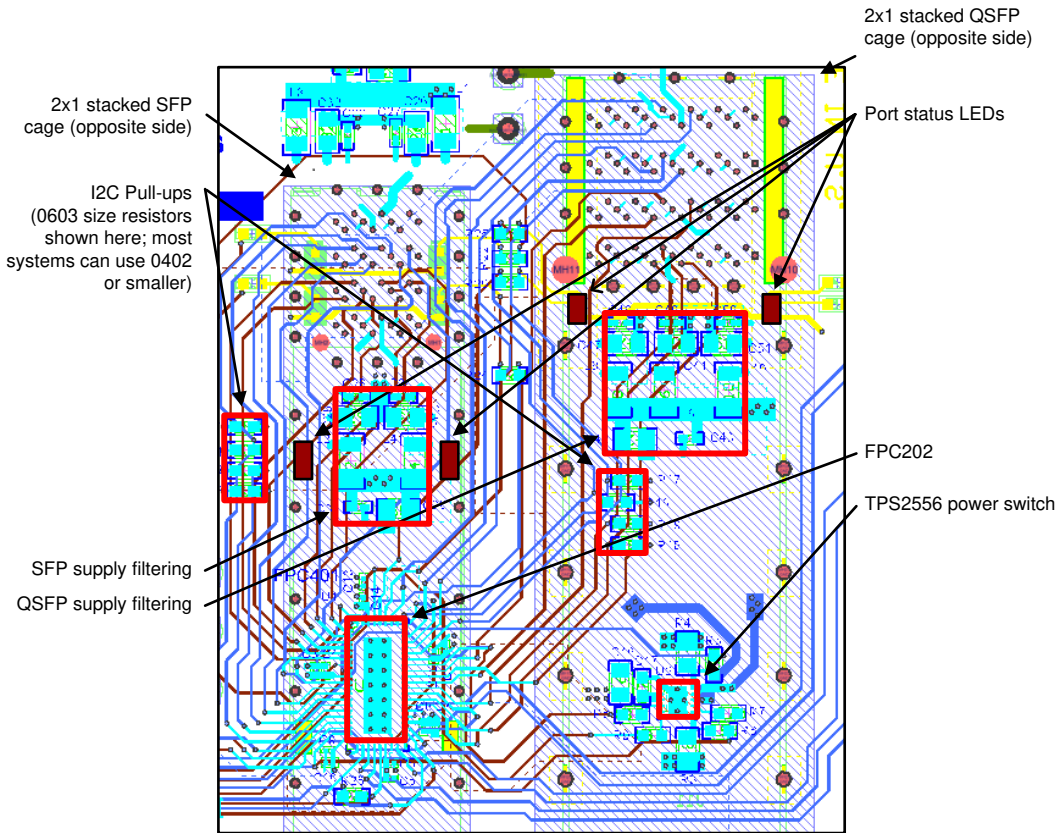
2x1 stacked QSFP cage (opposite side)

2x1 stacked SFP cage (opposite side)

Port status LEDs

I2C Pull-ups (0603 size resistors shown here; most systems can use 0402 or smaller)

FPC202

TPS2556 power switch

SFP supply filtering

QSFP supply filtering

FPC401

MH11

MH10

C40

R4